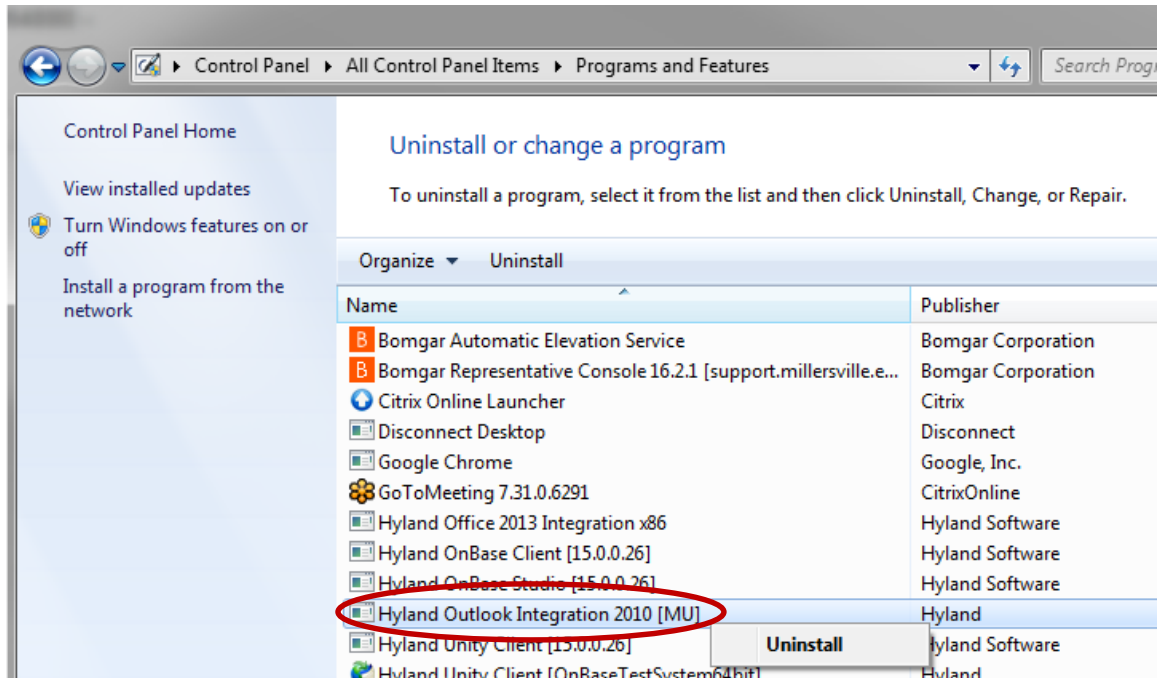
Control Panel ▸ All Control Panel Items ▸ Programs and Features

Search Progr

Control Panel Home

View installed updates

Turn Windows features on or off

Install a program from the network

Uninstall or change a program

To uninstall a program, select it from the list and then click Uninstall, Change, or Repair.

Organize ▾ Uninstall

| Name | Publisher |
|---|---|
| Bomgar Automatic Elevation Service | Bomgar Corporation |
| Bomgar Representative Console 16.2.1 [support.millersville.e... | Bomgar Corporation |
| Citrix Online Launcher | Citrix |
| Disconnect Desktop | Disconnect |
| Google Chrome | Google, Inc. |
| GoToMeeting 7.31.0.6291 | CitrixOnline |
| Hyland Office 2013 Integration x86 | Hyland Software |
| Hyland OnBase Client [15.0.0.26] | Hyland Software |
| Hyland OnBase Studio [15.0.0.26] | Hyland Software |
| Hyland Outlook Integration 2010 [MU] | Hyland |
| Hyland Unity Client [15.0.0.26] | Hyland Software |
| Hyland Unity Client [OnBaseTestSystem64bit] | Hyland |

Uninstall